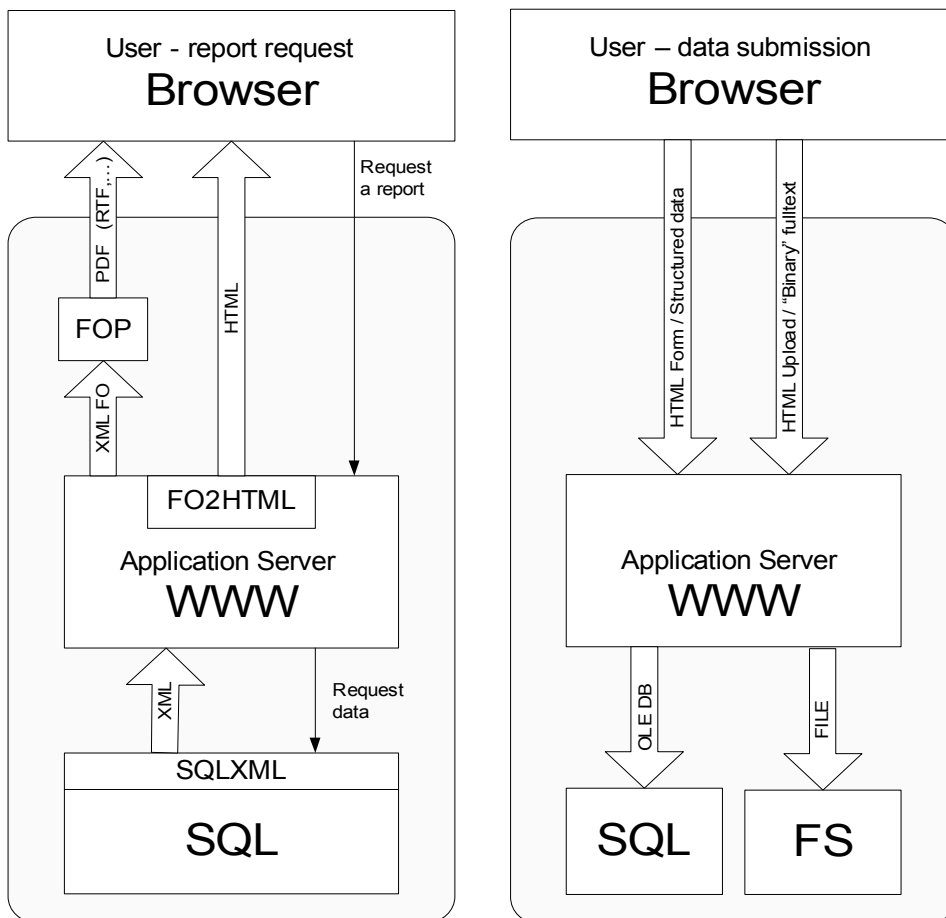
User - report request
Browser

PDF (RTF,...)

HTML

Request a report

FOP

XML FO

FO2HTML

Application Server
WWW

XML

Request data

SQLXML

SQL

User – data submission
Browser

HTML Form / Structured data

HTML Upload / "Binary" fulltext

Application Server
WWW

OLE DB

FILE

SQL

FS